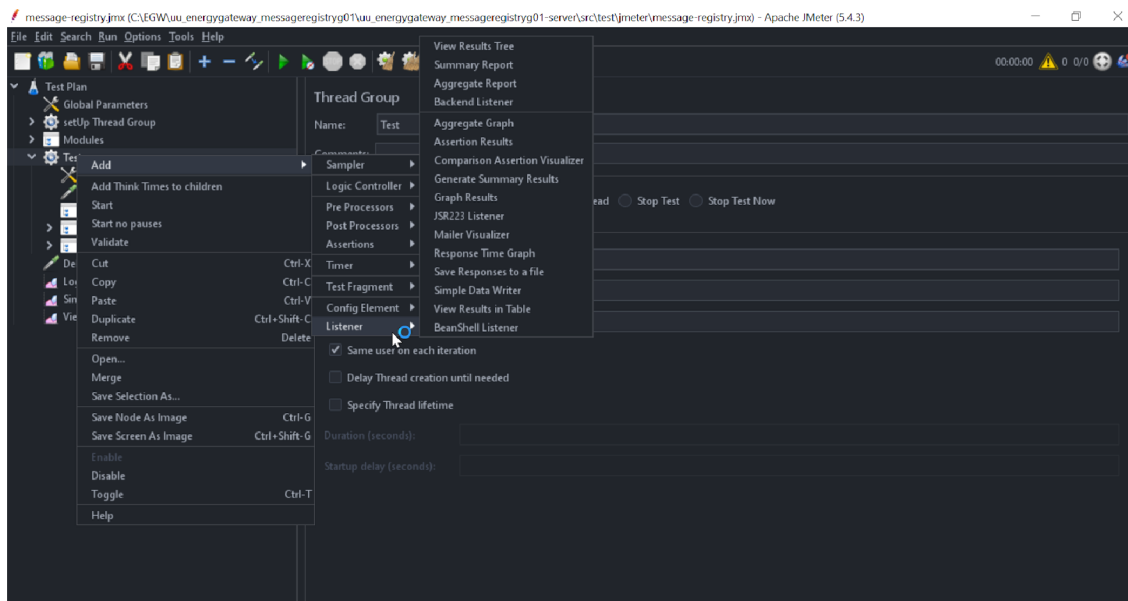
message-registry.jmx (C:\EGW\uu_energygateway_messageregistryg01\uu_energygateway_messageregistryg01-server\src\test\jmeter\message-registry.jmx) - Apache JMeter (5.4.3)

File Edit Search Run Options Tools Help

00:00:00 0 0/0

Test Plan
Global Parameters
setUp Thread Group
Modules
Tes
De
Lo
Sin
Vie

Thread Group
Name: Test
Comments:

ead Stop Test Stop Test Now

Same user on each iteration
Delay Thread creation until needed
Specify Thread lifetime
Duration (seconds):
Startup delay (seconds):

Add
Add Think Times to children
Start
Start no pauses
Validate
Cut Ctrl-X
Copy Ctrl-C
Paste Ctrl-V
Duplicate Ctrl+Shift-C
Remove Delete
Open...
Merge
Save Selection As...
Save Node As Image Ctrl-G
Save Screen As Image Ctrl+Shift-G
Enable
Disable
Toggle Ctrl-T
Help

Sampler
Logic Controller
Pre Processors
Post Processors
Assertions
Timer
Test Fragment
Config Element
Listener

View Results Tree
Summary Report
Aggregate Report
Backend Listener
Aggregate Graph
Assertion Results
Comparison Assertion Visualizer
Generate Summary Results
Graph Results
JSR223 Listener
Mailer Visualizer
Response Time Graph
Save Responses to a file
Simple Data Writer
View Results in Table
BeanShell Listener